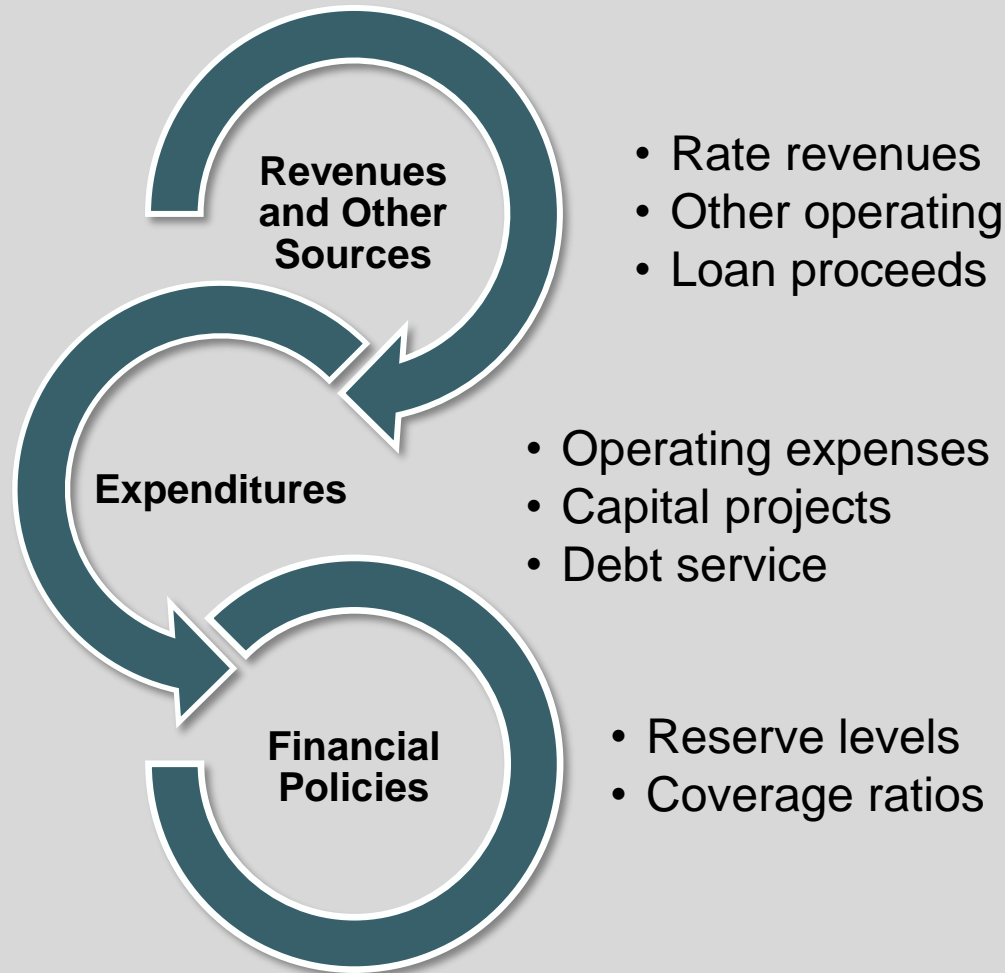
Revenues and Other Sources

• Rate revenues
• Other operating
• Loan proceeds

Expenditures

• Operating expenses
• Capital projects
• Debt service

Financial Policies

• Reserve levels
• Coverage ratios